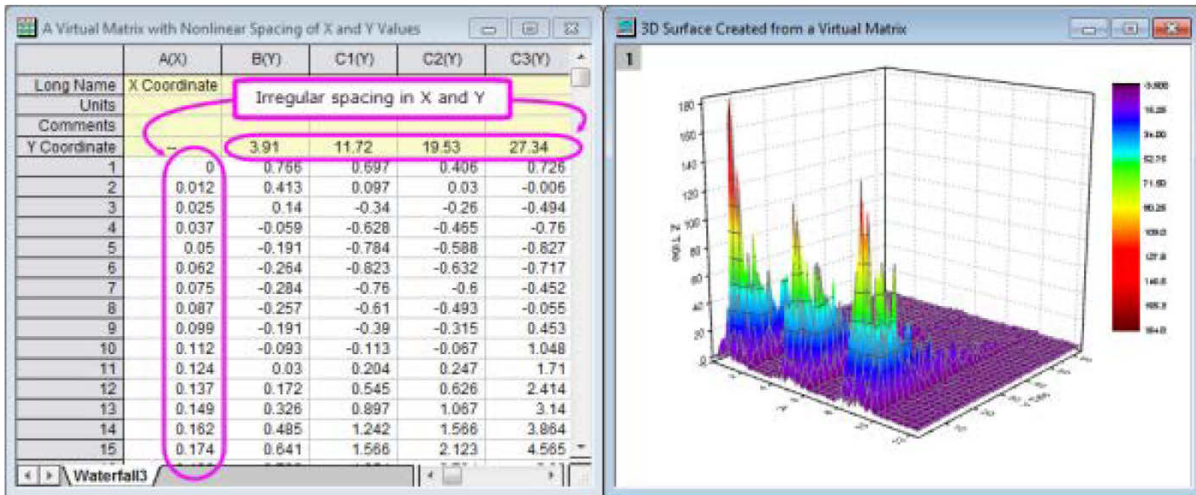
A Virtual Matrix with Nonlinear Spacing of X and Y Values

|  | A(X) | B(Y) | C1(Y) | C2(Y) | C3(Y) |
|---|---|---|---|---|---|
| Long Name | X Coordinate |  |  |  |  |
| Units |  |  |  |  |  |
| Comments |  |  |  |  |  |
| Y Coordinate | -- | 3.91 | 11.72 | 19.53 | 27.34 |
| 1 | 0 | 0.766 | 0.697 | 0.406 | 0.726 |
| 2 | 0.012 | 0.413 | 0.097 | 0.03 | -0.006 |
| 3 | 0.025 | 0.14 | -0.34 | -0.26 | -0.494 |
| 4 | 0.037 | -0.059 | -0.628 | -0.465 | -0.76 |
| 5 | 0.05 | -0.191 | -0.784 | -0.588 | -0.827 |
| 6 | 0.062 | -0.264 | -0.823 | -0.632 | -0.717 |
| 7 | 0.075 | -0.284 | -0.76 | -0.6 | -0.452 |
| 8 | 0.087 | -0.257 | -0.61 | -0.493 | -0.055 |
| 9 | 0.099 | -0.191 | -0.39 | -0.315 | 0.453 |
| 10 | 0.112 | -0.093 | -0.113 | -0.067 | 1.048 |
| 11 | 0.124 | 0.03 | 0.204 | 0.247 | 1.71 |
| 12 | 0.137 | 0.172 | 0.545 | 0.626 | 2.414 |
| 13 | 0.149 | 0.326 | 0.897 | 1.067 | 3.14 |
| 14 | 0.162 | 0.485 | 1.242 | 1.566 | 3.864 |
| 15 | 0.174 | 0.641 | 1.566 | 2.123 | 4.565 |

Irregular spacing in X and Y

Waterfall3

3D Surface Created from a Virtual Matrix

1

180 160 140 120 100 80 60 40 20 0

Z Title

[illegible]